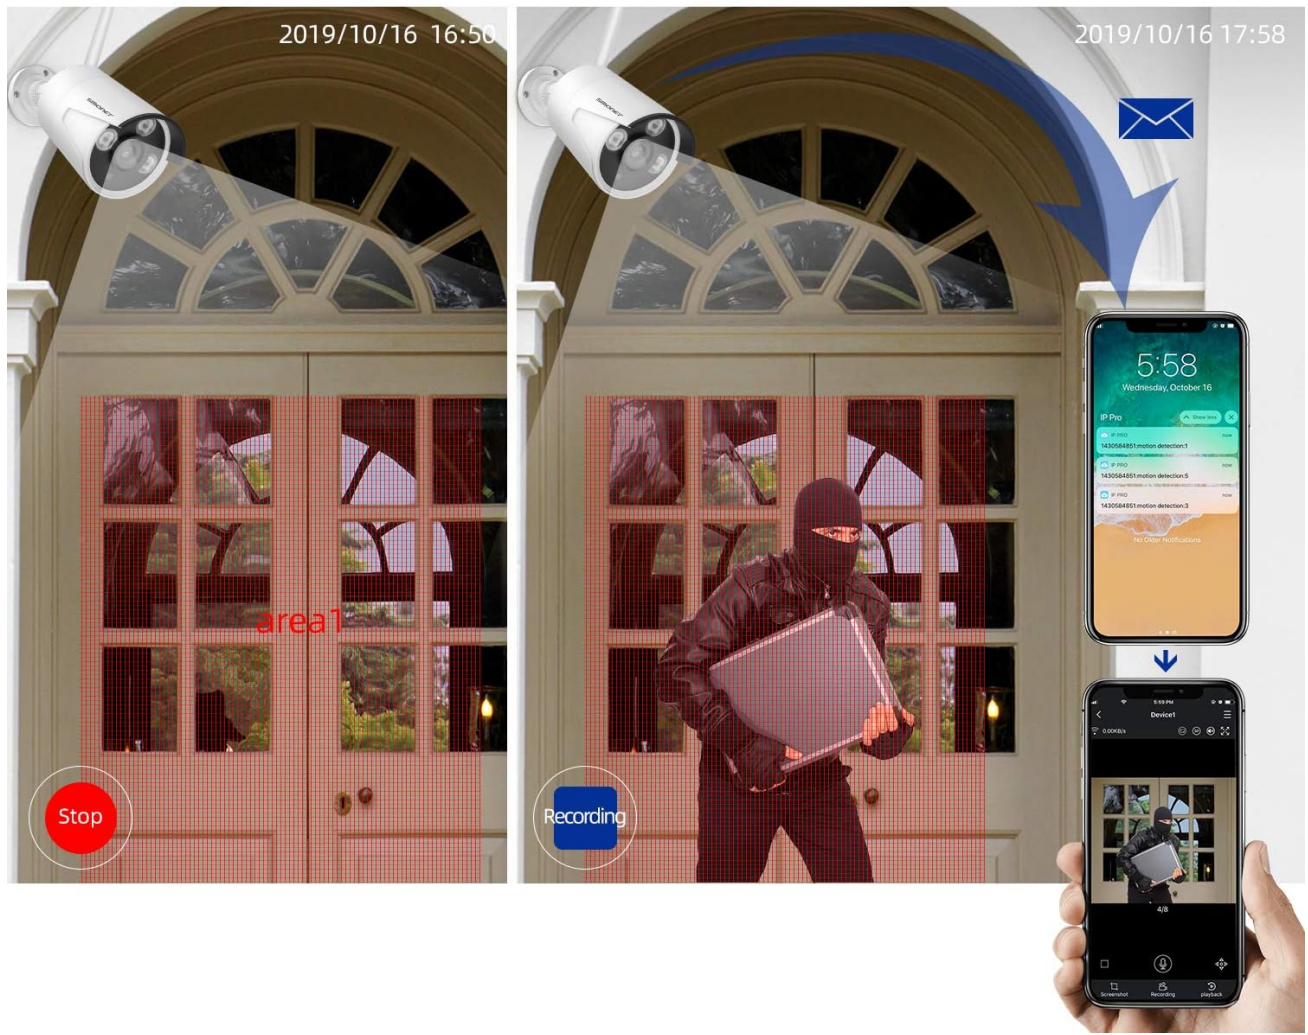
2019/10/16 16:50

SANNCE

area1

Stop

2019/10/16 17:58

SANNCE

Recording

5:58
Wednesday, October 16

IP Pro
Show less

IP PRO
now
1430584851:motion detection:1

IP PRO
now
1430584851:motion detection:5

IP PRO
now
1430584851:motion detection:3

No Older Notifications

5:59 PM
Device1
0.00KB/s

4/8

Screenshot
Recording
playback